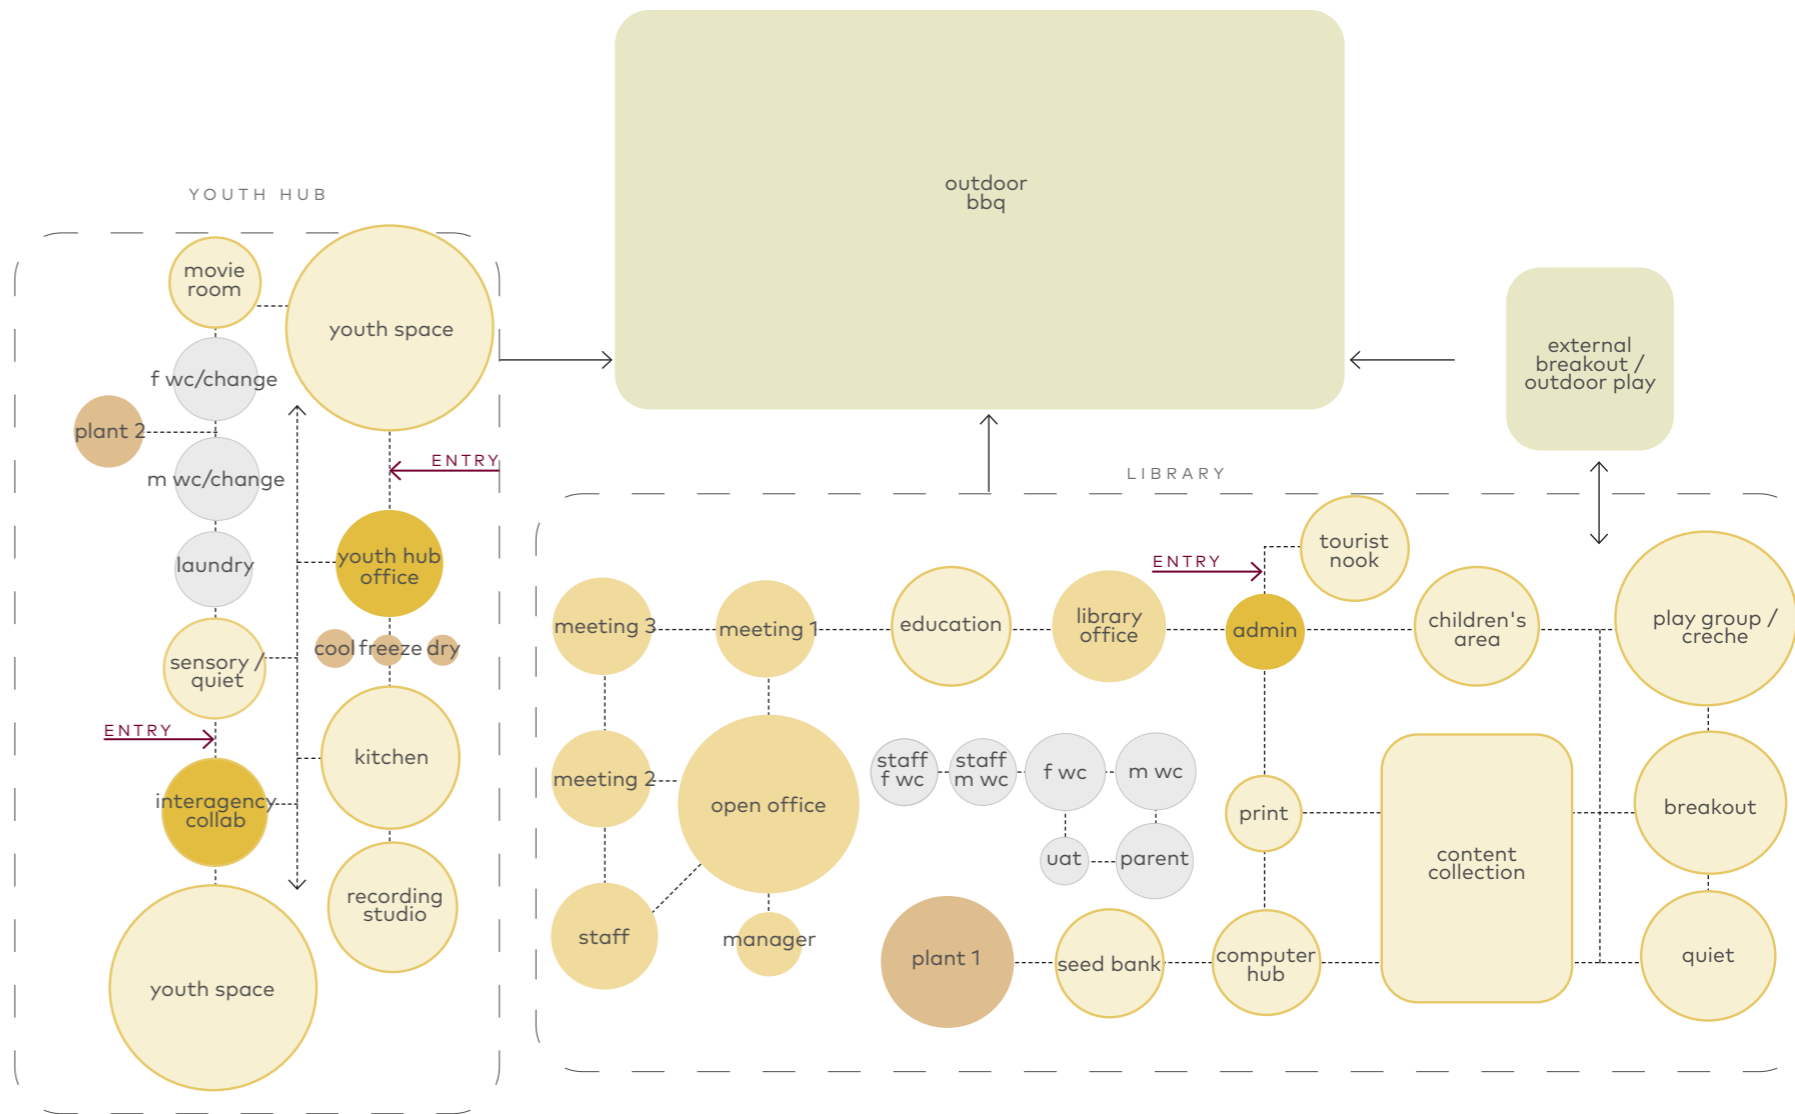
outdoor bbq

YOUTH HUB

movie room

youth space

f wc/change

plant 2

m wc/change

ENTRY

laundry

youth hub office

cool freeze dry

sensory / quiet

ENTRY

kitchen

interagency collab

recording studio

youth space

external breakout / outdoor play

LIBRARY

ENTRY

tourist nook

meeting 3

meeting 1

education

library office

admin

children's area

play group / creche

meeting 2

open office

staff f wc

staff m wc

f wc

m wc

print

content collection

breakout

uat

parent

staff

manager

plant 1

seed bank

computer hub

quiet